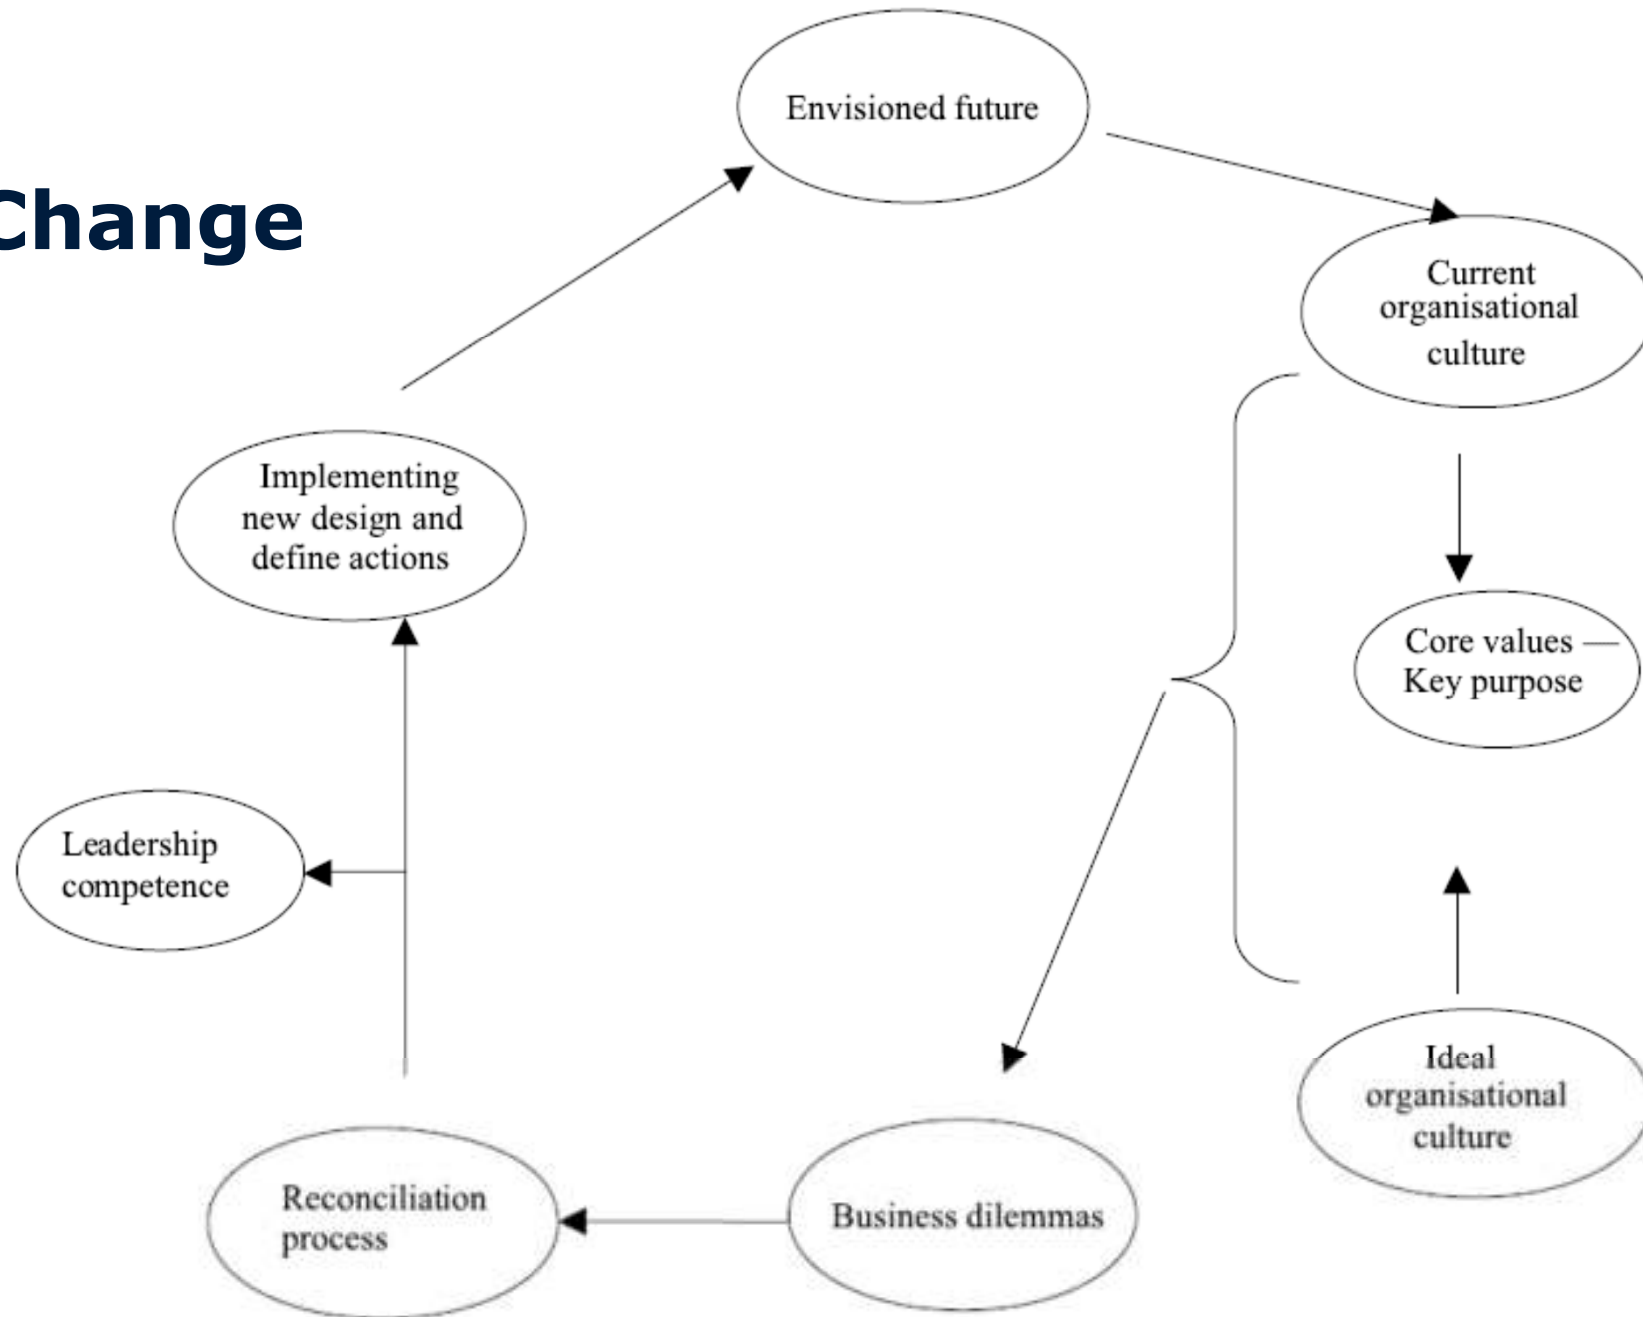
Change

Envisioned future

Current organisational culture

Core values — Key purpose

Ideal organisational culture

Business dilemmas

Reconciliation process

Leadership competence

Implementing new design and define actions